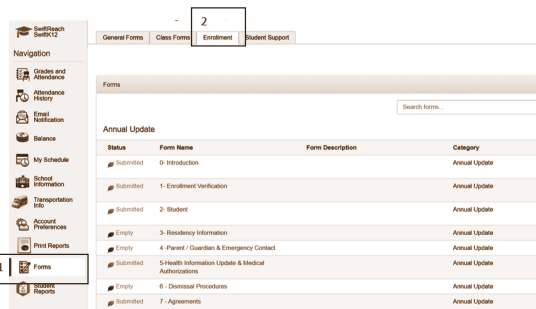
SwiftReach SwiftK12

Navigation

Grades and Attendance

Attendance History

Email Notification

Balance

My Schedule

School Information

Transportation Info

Account Preferences

Print Reports

1

Forms

Student Reports

2

General Forms | Class Forms | Enrollment | Student Support

Forms

Search forms...

Annual Update

| Status | Form Name | Form Description | Category |
|---|---|---|---|
| Submitted | 0- Introduction | | Annual Update |
| Submitted | 1- Enrollment Verification | | Annual Update |
| Submitted | 2- Student | | Annual Update |
| Empty | 3- Residency Information | | Annual Update |
| Empty | 4 -Parent / Guardian & Emergency Contact | | Annual Update |
| Submitted | 5-Health Information Update & Medical Authorizations | | Annual Update |
| Empty | 6 - Dismissal Procedures | | Annual Update |
| Submitted | 7 - Agreements | | Annual Update |